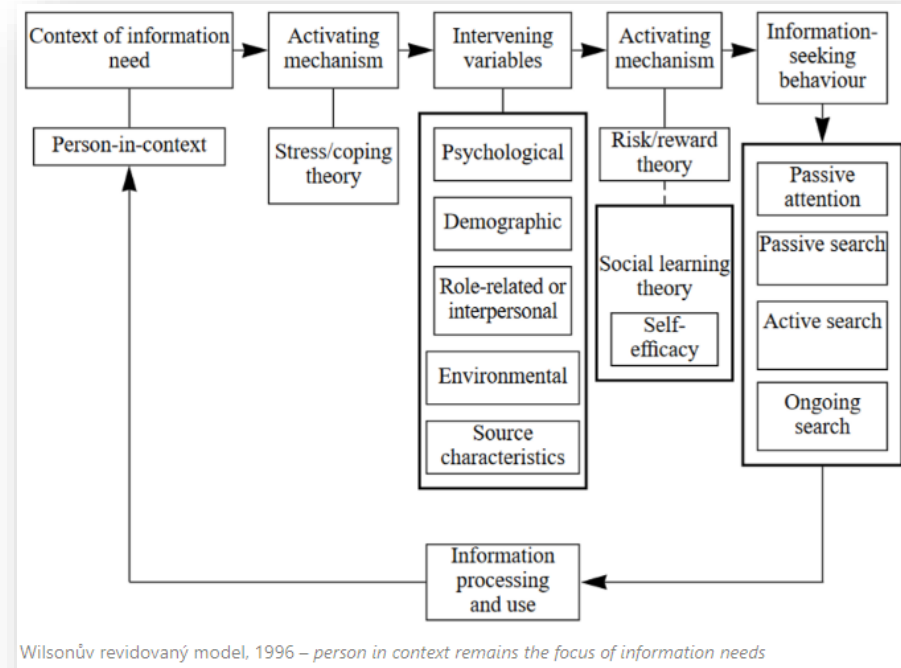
Context of information need

Person-in-context

Activating mechanism

Stress/coping theory

Intervening variables

Psychological

Demographic

Role-related or interpersonal

Environmental

Source characteristics

Activating mechanism

Risk/reward theory

Social learning theory

Self-efficacy

Information-seeking behaviour

Passive attention

Passive search

Active search

Ongoing search

Information processing and use

Wilsonův revidovaný model, 1996 – *person in context remains the focus of information needs*